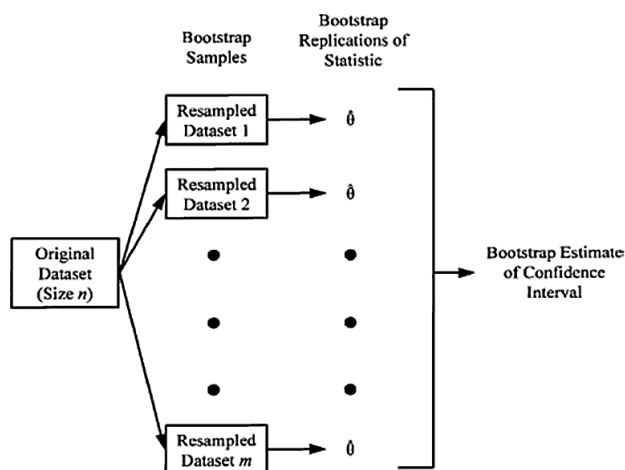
Bootstrap Samples

Bootstrap Replications of Statistic

Resampled Dataset 1

$\hat{\theta}$

Resampled Dataset 2

$\hat{\theta}$

Original Dataset (Size $n$)

Bootstrap Estimate of Confidence Interval

Resampled Dataset $m$

$\hat{\theta}$